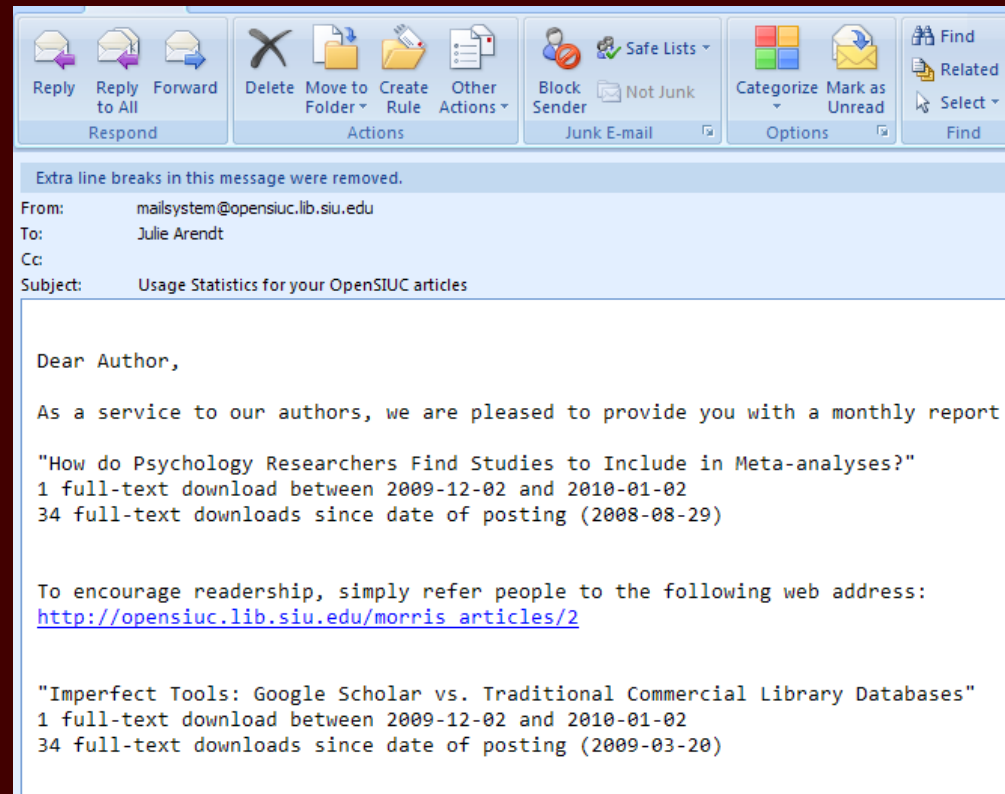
Reply
Reply to All
Forward
Respond

Delete
Move to Folder
Create Rule
Other Actions
Actions

Block Sender
Safe Lists
Not Junk
Junk E-mail

Categorize
Mark as Unread
Options

Find
Related
Select
Find

Extra line breaks in this message were removed.

From: mailsystem@opensiuc.lib.siu.edu
To: Julie Arendt
Cc:
Subject: Usage Statistics for your OpenSIUC articles

Dear Author,

As a service to our authors, we are pleased to provide you with a monthly report

"How do Psychology Researchers Find Studies to Include in Meta-analyses?"
1 full-text download between 2009-12-02 and 2010-01-02
34 full-text downloads since date of posting (2008-08-29)

To encourage readership, simply refer people to the following web address:
http://opensiuc.lib.siu.edu/morris_articles/2

"Imperfect Tools: Google Scholar vs. Traditional Commercial Library Databases"
1 full-text download between 2009-12-02 and 2010-01-02
34 full-text downloads since date of posting (2009-03-20)